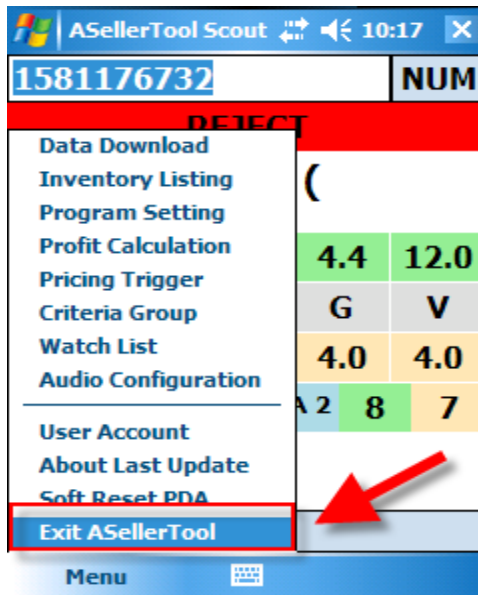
ASellerTool Scout 10:17

1581176732 NUM

REJECT

Data Download
Inventory Listing
Program Setting
Profit Calculation
Pricing Trigger
Criteria Group
Watch List
Audio Configuration

User Account
About Last Update
Soft Reset PDA
Exit ASellerTool

(

| 4.4 | 12.0 |
|---|---|
| G | V |
| 4.0 | 4.0 |

A 2 8 7

Menu